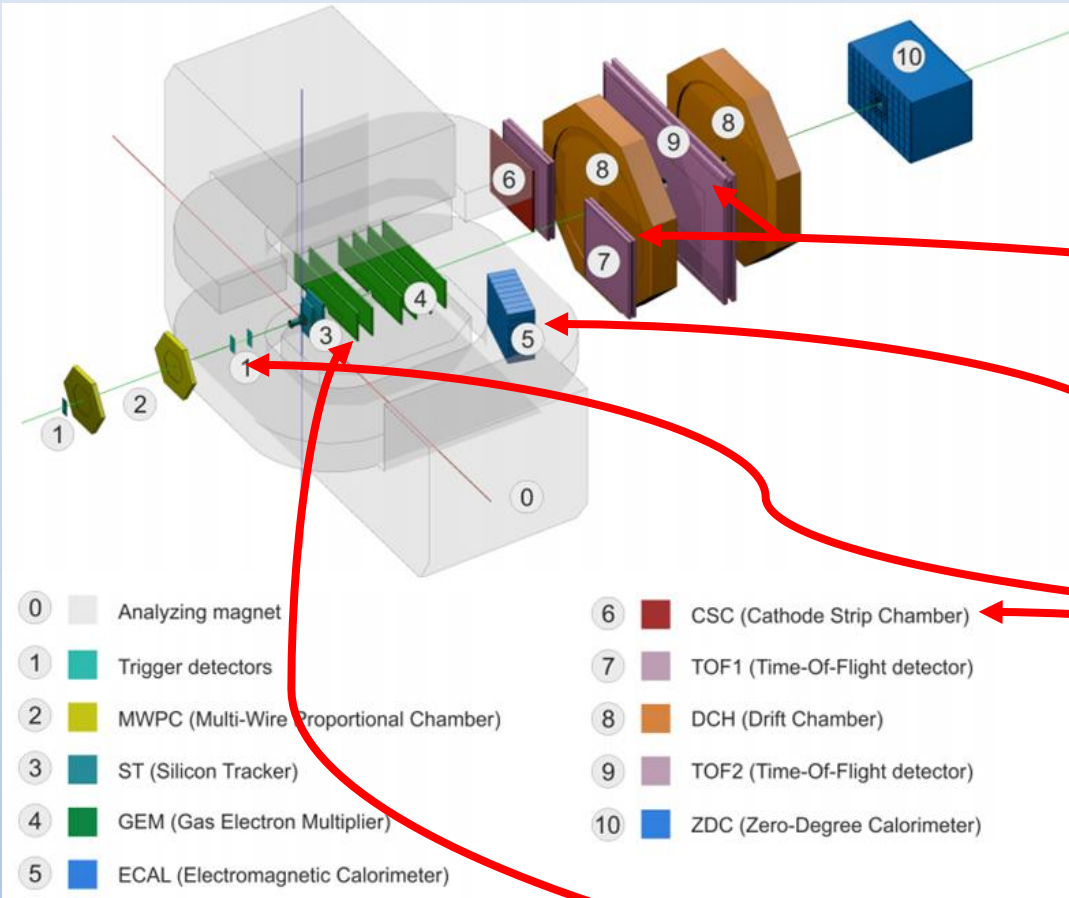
10

9

8

6

8

7

4

5

3

1

2

1

0

0 Analyzing magnet

1 Trigger detectors

2 MWPC (Multi-Wire Proportional Chamber)

3 ST (Silicon Tracker)

4 GEM (Gas Electron Multiplier)

5 ECAL (Electromagnetic Calorimeter)

6 CSC (Cathode Strip Chamber)

7 TOF1 (Time-Of-Flight detector)

8 DCH (Drift Chamber)

9 TOF2 (Time-Of-Flight detector)

10 ZDC (Zero-Degree Calorimeter)